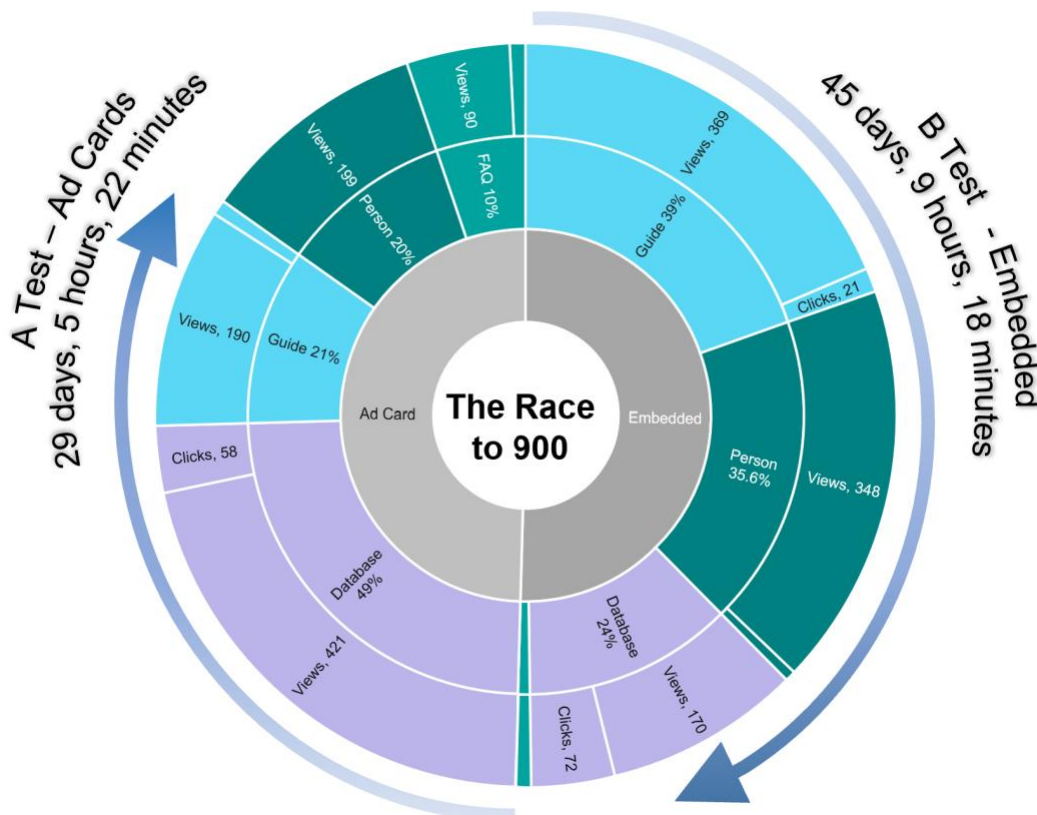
A Test – Ad Cards
29 days, 5 hours, 22 minutes

B Test - Embedded
45 days, 9 hours, 18 minutes

The Race to 900

Ad Card

Embedded

Views, 90
FAQ 10%
Views, 199
Person 20%
Views, 190
Guide 21%
Clicks, 58
Database 49%
Views, 421

Views, 369
Guide 39%
Clicks, 21
Person 35.6%
Views, 348
Database 24%
Views, 170
Clicks, 72